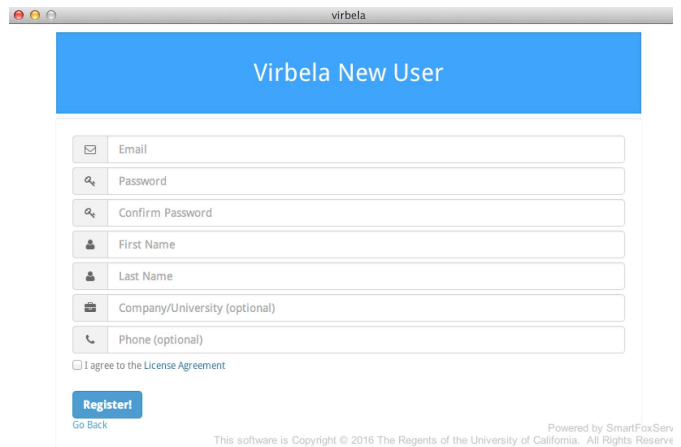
virbela

Virbela New User

Email

Password

Confirm Password

First Name

Last Name

Company/University (optional)

Phone (optional)

I agree to the License Agreement

Register!

Go Back

Powered by SmartFoxServ

This software is Copyright © 2016 The Regents of the University of California. All Rights Reserve